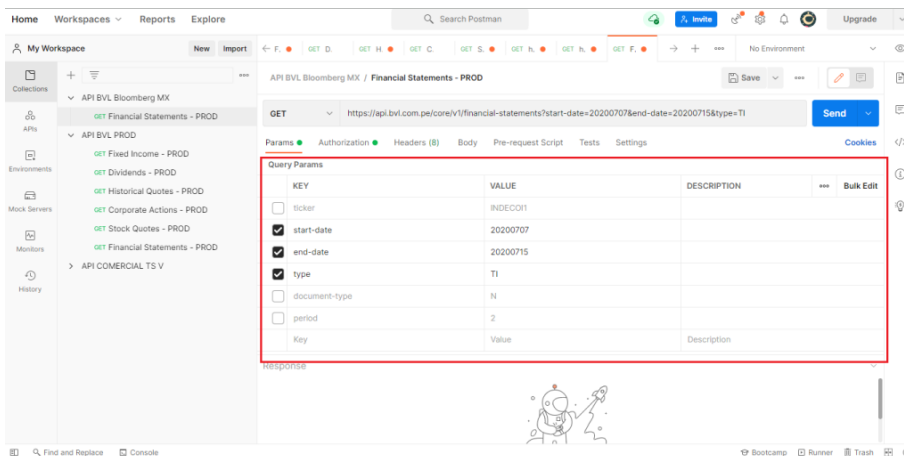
Home Workspaces Reports Explore
Search Postman
Invite
Upgrade

My Workspace New Import

Collections
APIs
Environments
Mock Servers
Monitors
History

API BVL Bloomberg MX
GET Financial Statements - PROD
API BVL PROD
GET Fixed Income - PROD
GET Dividends - PROD
GET Historical Quotes - PROD
GET Corporate Actions - PROD
GET Stock Quotes - PROD
GET Financial Statements - PROD
API COMERCIAL TS V

F. GET D. GET H. GET C. GET S. GET h. GET h. GET F.
No Environment

API BVL Bloomberg MX / Financial Statements - PROD
Save

GET https://api.bvl.com.pe/core/v1/financial-statements?start-date=20200707&end-date=20200715&type=TI Send

Params Authorization Headers (8) Body Pre-request Script Tests Settings Cookies

Query Params

| | KEY | VALUE | DESCRIPTION | Bulk Edit |
|---|---|---|---|---|
| ☐ | ticker | INDECOI1 | | |
| ☑ | start-date | 20200707 | | |
| ☑ | end-date | 20200715 | | |
| ☑ | type | TI | | |
| ☐ | document-type | N | | |
| ☐ | period | 2 | | |
| | Key | Value | Description | |

Response

Find and Replace Console Bootcamp Runner Trash